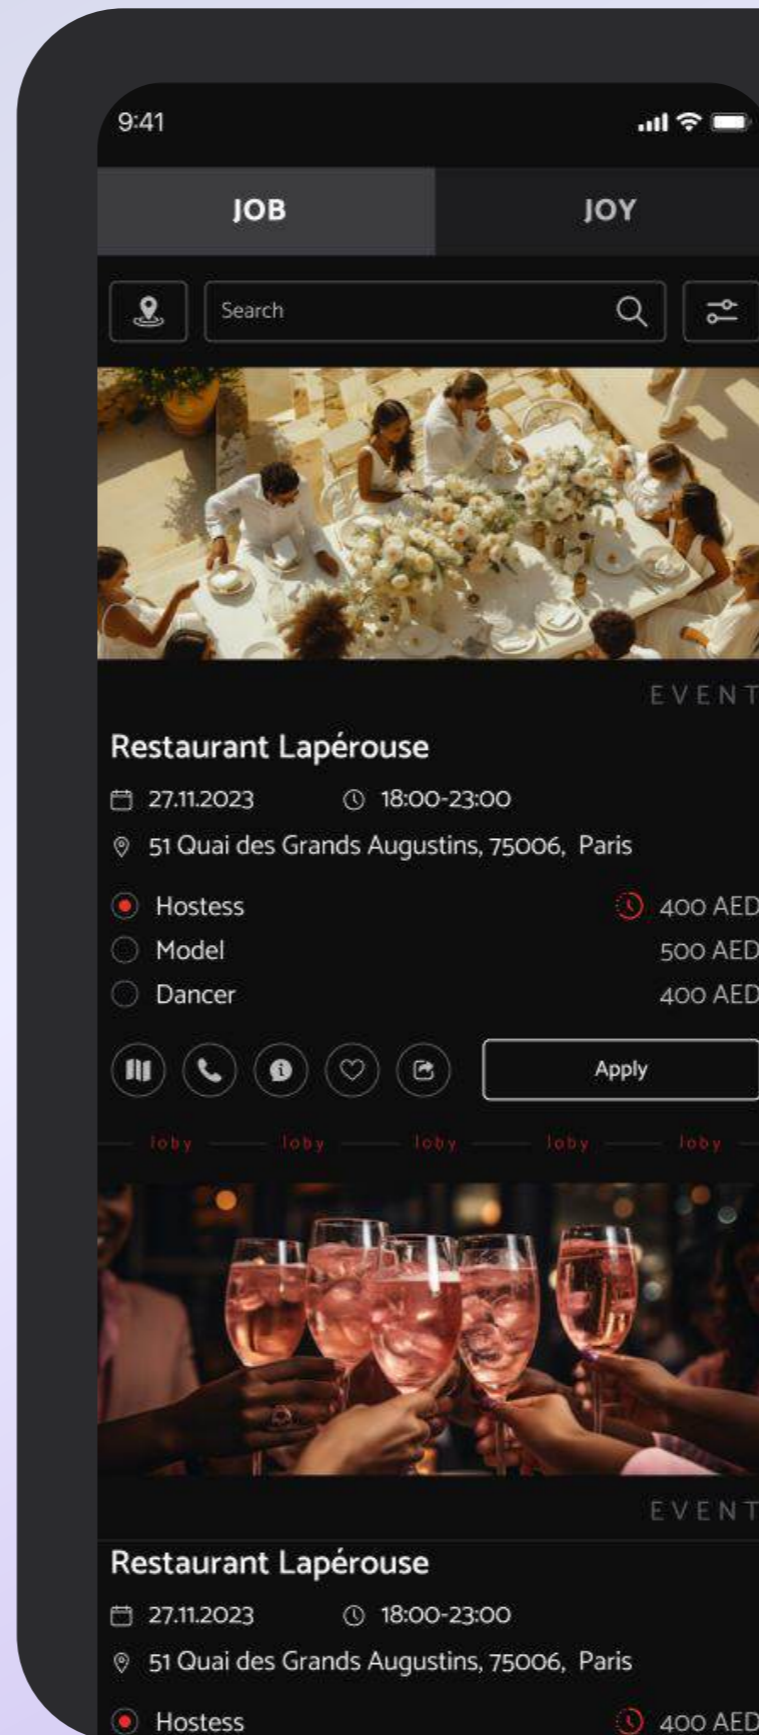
9:41

JOB

JOY

Search

EVENT

Restaurant Lapérouse

27.11.2023 18:00-23:00

51 Quai des Grands Augustins, 75006, Paris

Hostess 400 AED

Model 500 AED

Dancer 400 AED

Apply

Joby Joby Joby Joby Joby

EVENT

Restaurant Lapérouse

27.11.2023 18:00-23:00

51 Quai des Grands Augustins, 75006, Paris

Hostess 400 AED